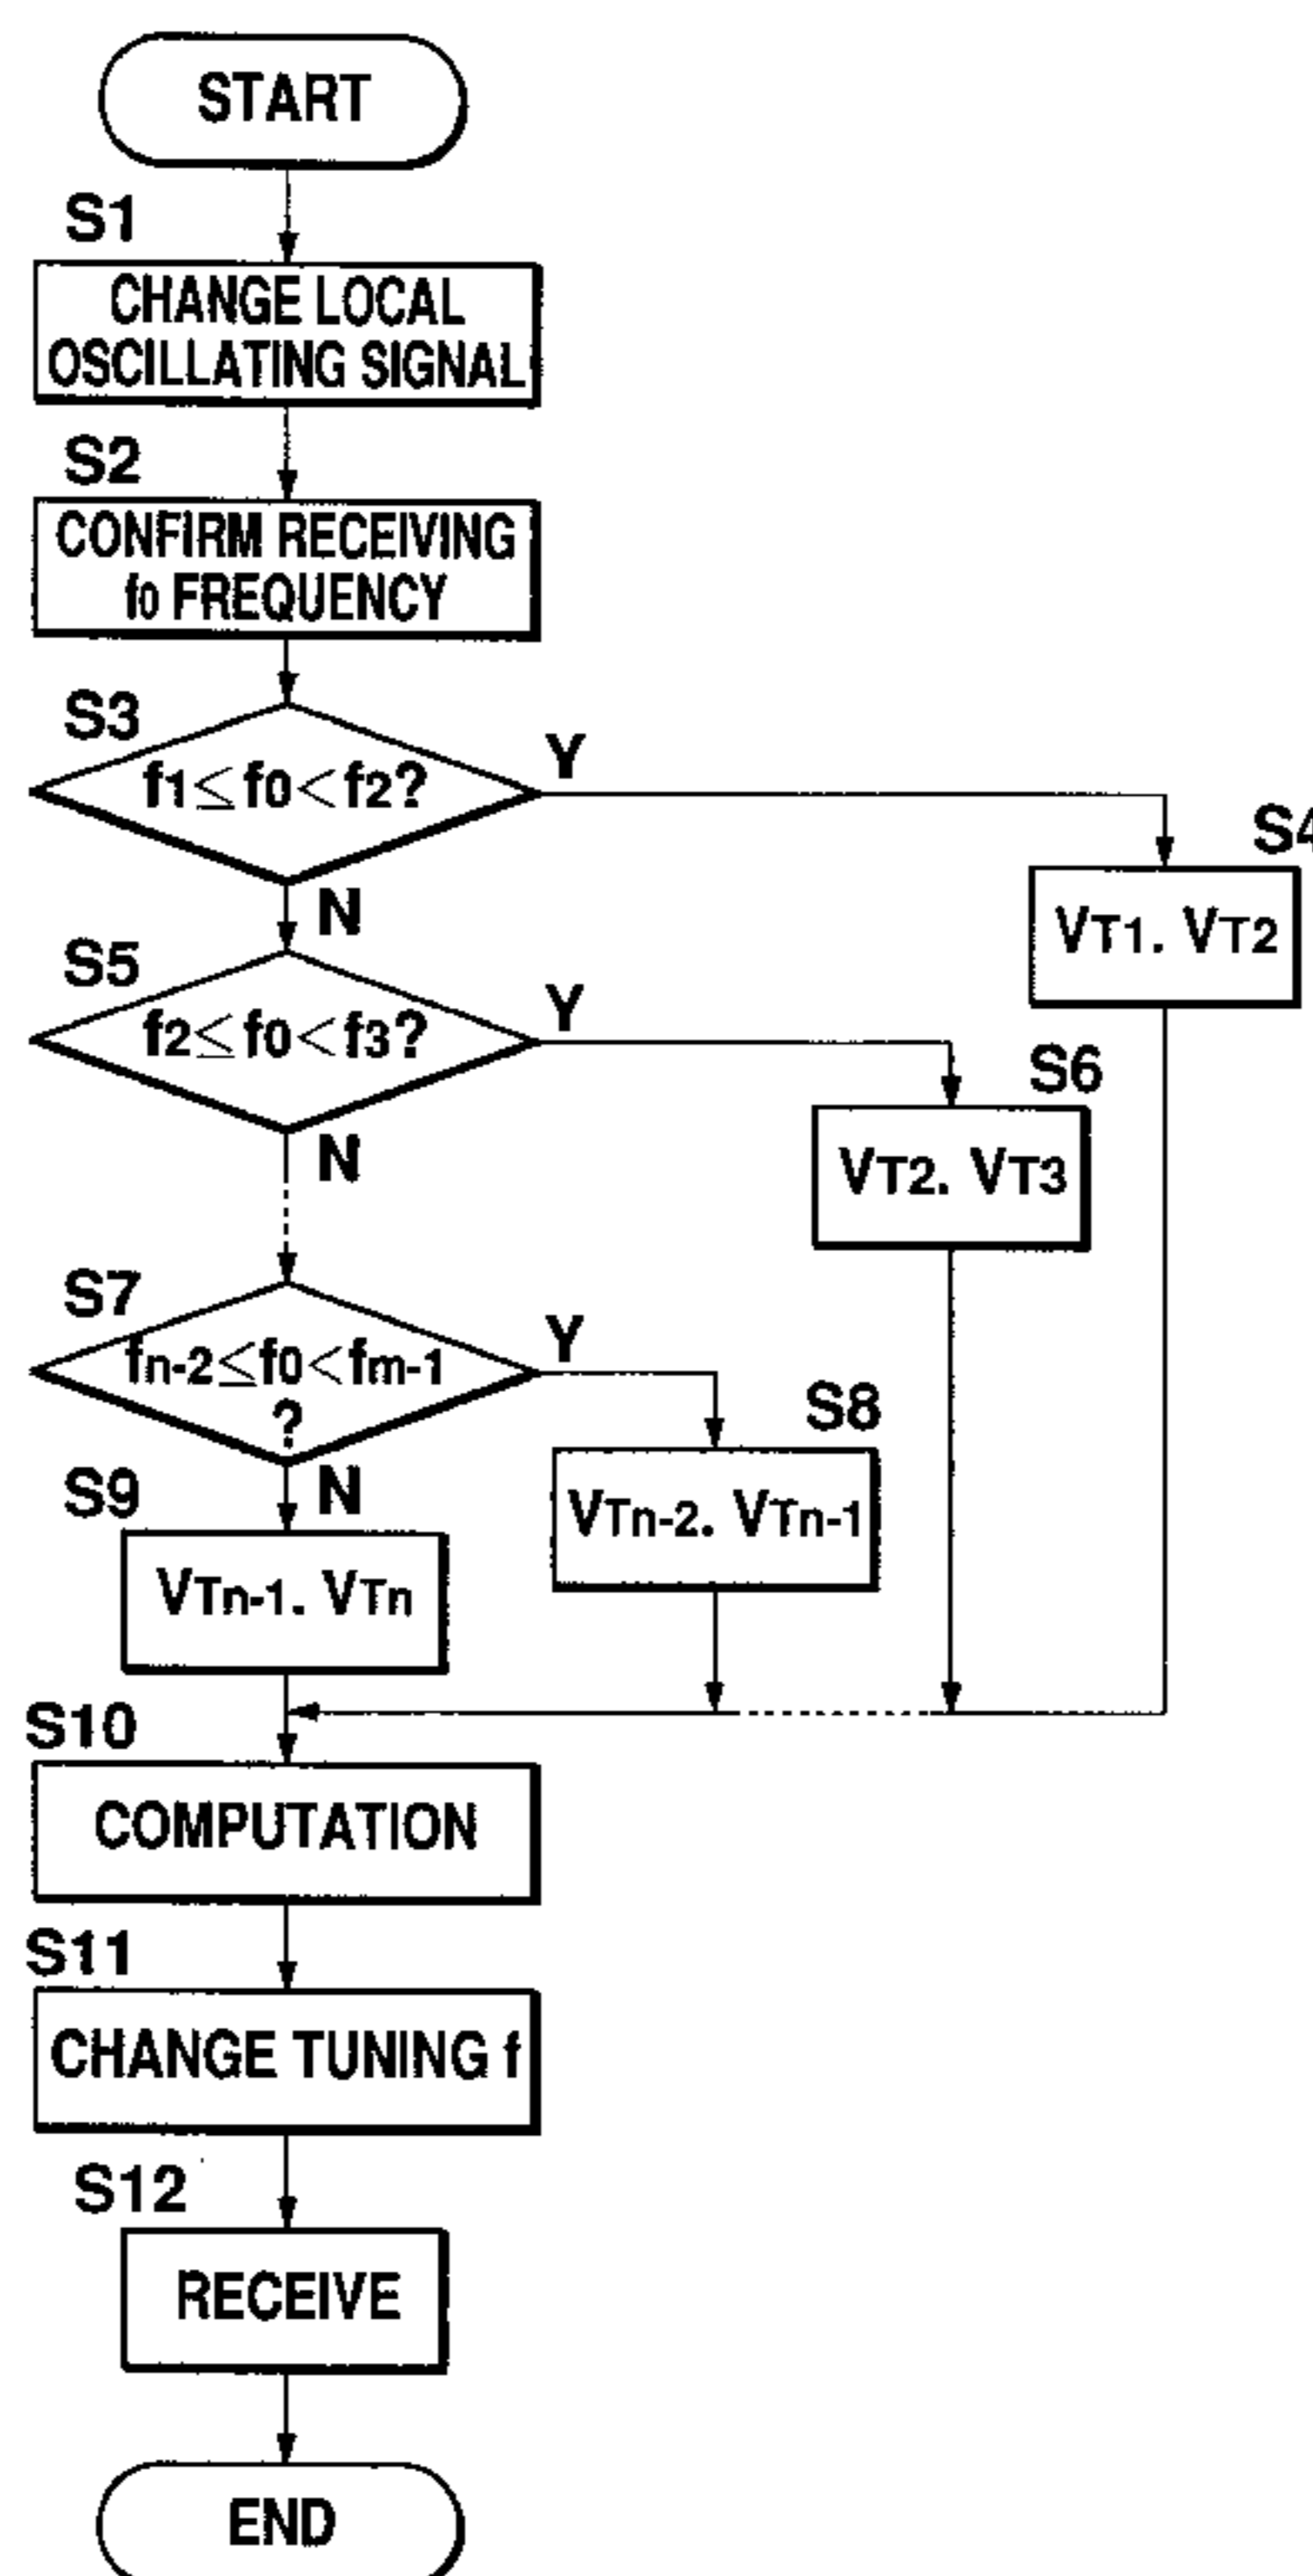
START

S1
CHANGE LOCAL OSCILLATING SIGNAL

S2
CONFIRM RECEIVING $f_0$ FREQUENCY

S3
$f_1 \leq f_0 < f_2$?

Y

S4
$V_{T1}$. $V_{T2}$

N

S5
$f_2 \leq f_0 < f_3$?

Y

S6
$V_{T2}$. $V_{T3}$

N

S7
$f_{n-2} \leq f_0 < f_{m-1}$ ?

Y

S8
$V_{Tn-2}$. $V_{Tn-1}$

N

S9
$V_{Tn-1}$. $V_{Tn}$

S10
COMPUTATION

S11
CHANGE TUNING f

S12
RECEIVE

END